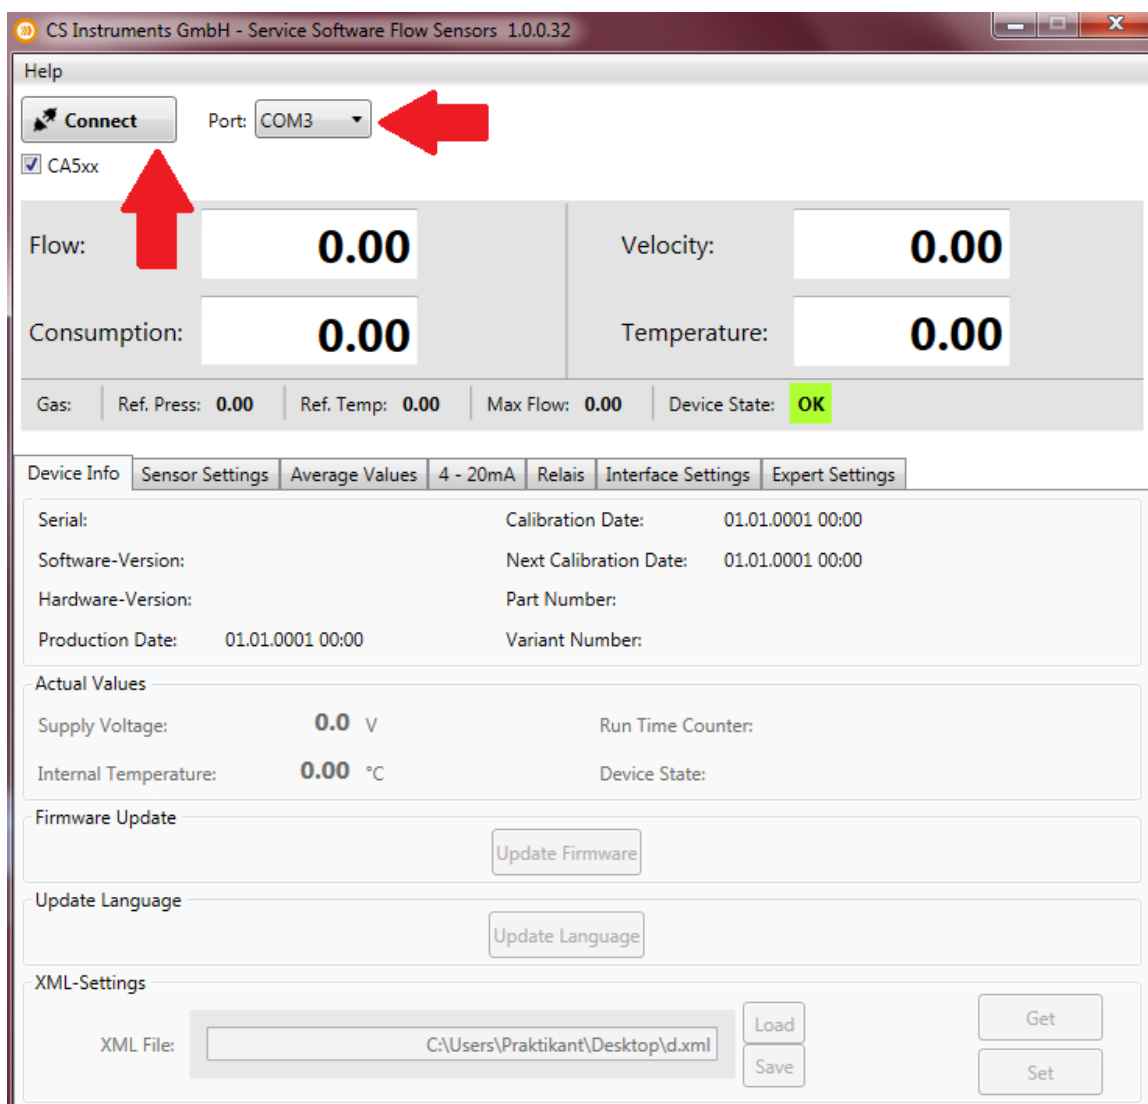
CS Instruments GmbH - Service Software Flow Sensors 1.0.0.32

Help

Connect

Port: COM3

CA5xx

Flow: 0.00

Velocity: 0.00

Consumption: 0.00

Temperature: 0.00

Gas: Ref. Press: 0.00 Ref. Temp: 0.00 Max Flow: 0.00 Device State: OK

Device Info | Sensor Settings | Average Values | 4 - 20mA | Relais | Interface Settings | Expert Settings

Serial:

Software-Version:

Hardware-Version:

Production Date: 01.01.0001 00:00

Calibration Date: 01.01.0001 00:00

Next Calibration Date: 01.01.0001 00:00

Part Number:

Variant Number:

Actual Values

Supply Voltage: 0.0 V

Internal Temperature: 0.00 °C

Run Time Counter:

Device State:

Firmware Update

Update Firmware

Update Language

Update Language

XML-Settings

XML File: C:\Users\Praktikant\Desktop\d.xml

Load

Save

Get

Set